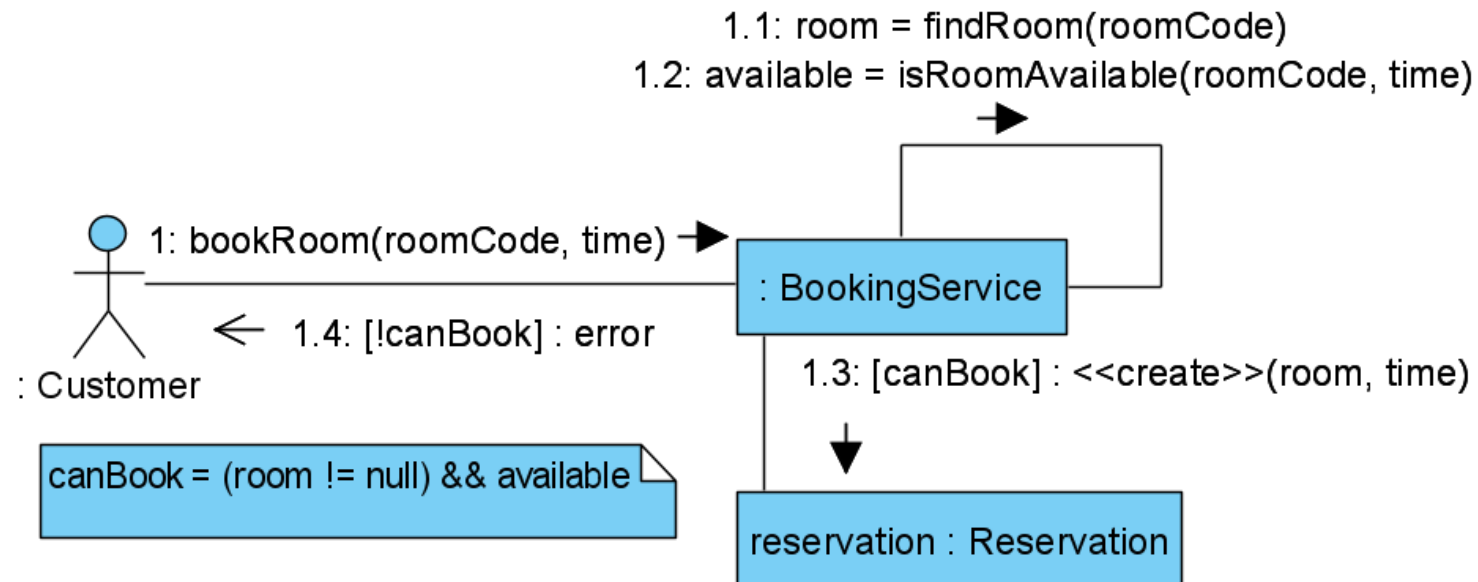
1.1: room = findRoom(roomCode)
1.2: available = isRoomAvailable(roomCode, time)

1: bookRoom(roomCode, time)

: BookingService

1.4: [!canBook] : error

: Customer

1.3: [canBook] : <<create>>(room, time)

canBook = (room != null) && available

reservation : Reservation